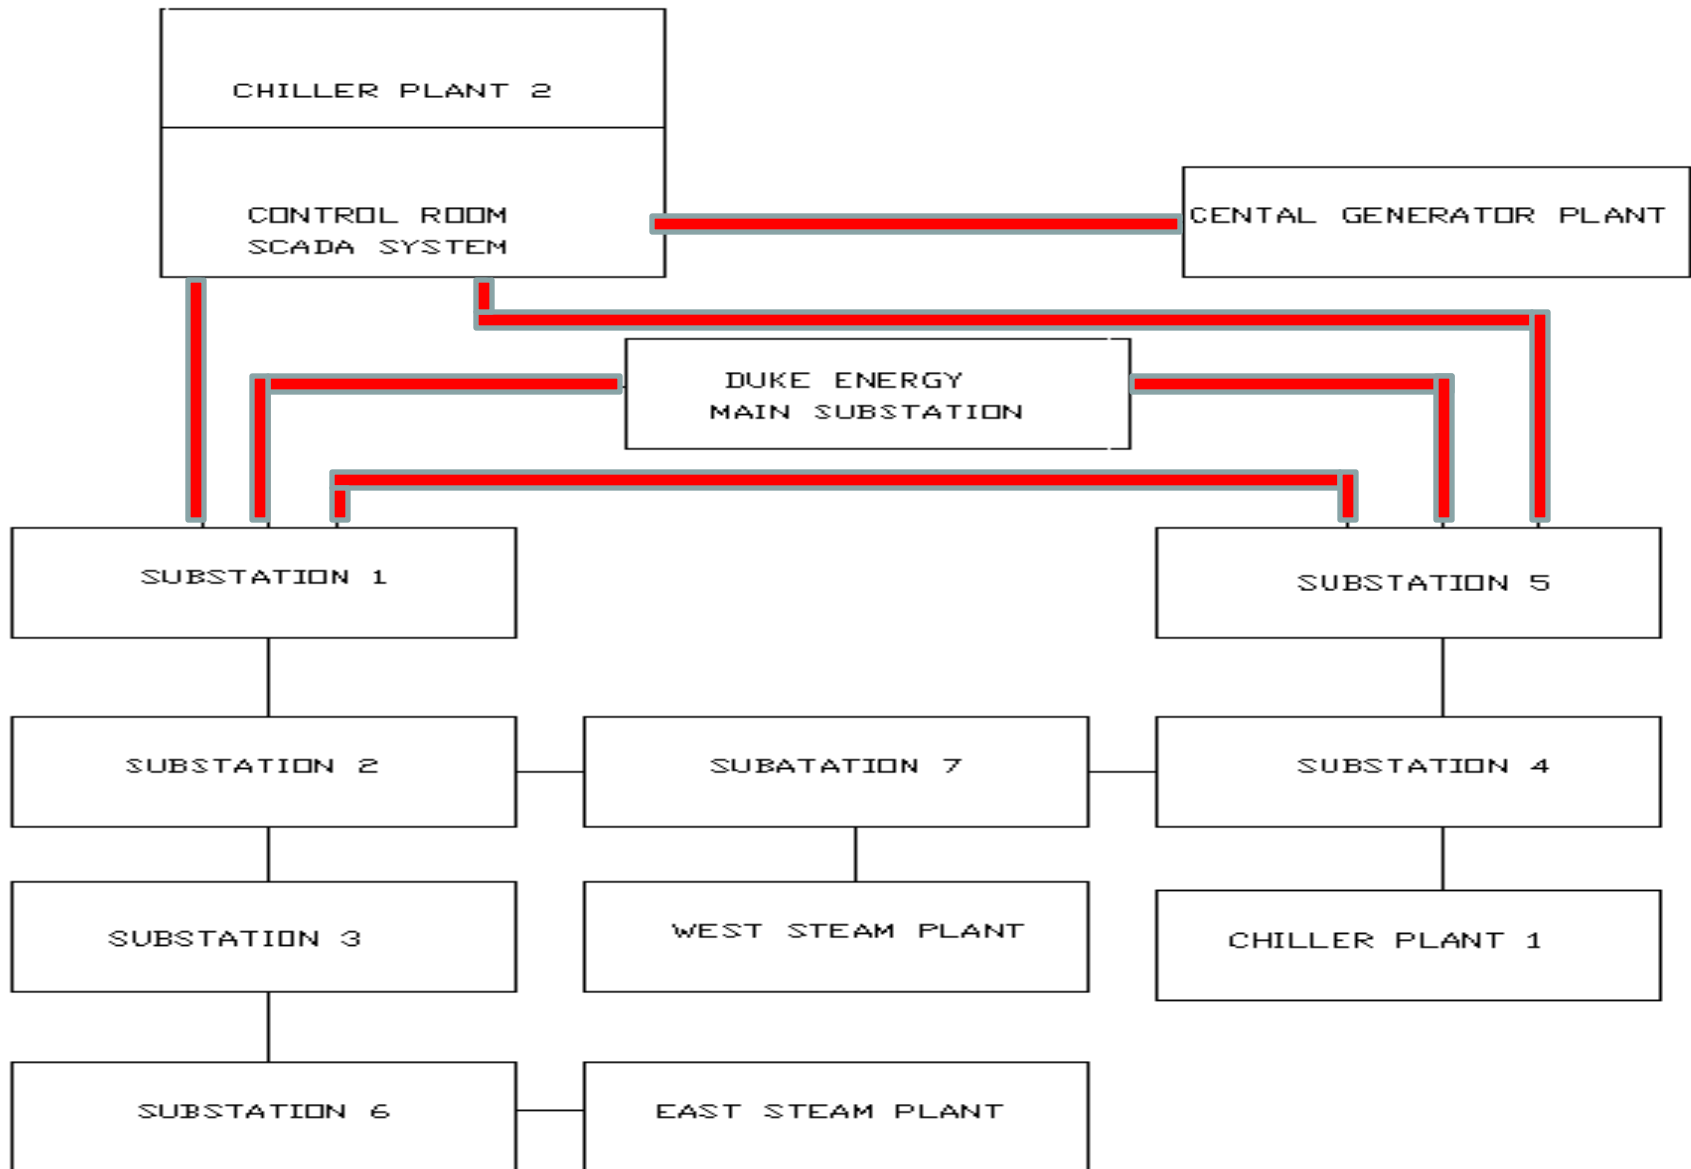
CHILLER PLANT 2

CONTROL ROOM
SCADA SYSTEM

CENTAL GENERATOR PLANT

DUKE ENERGY
MAIN SUBSTATION

SUBSTATION 1

SUBSTATION 5

SUBSTATION 2

SUBATATION 7

SUBSTATION 4

SUBSTATION 3

WEST STEAM PLANT

CHILLER PLANT 1

SUBSTATION 6

EAST STEAM PLANT